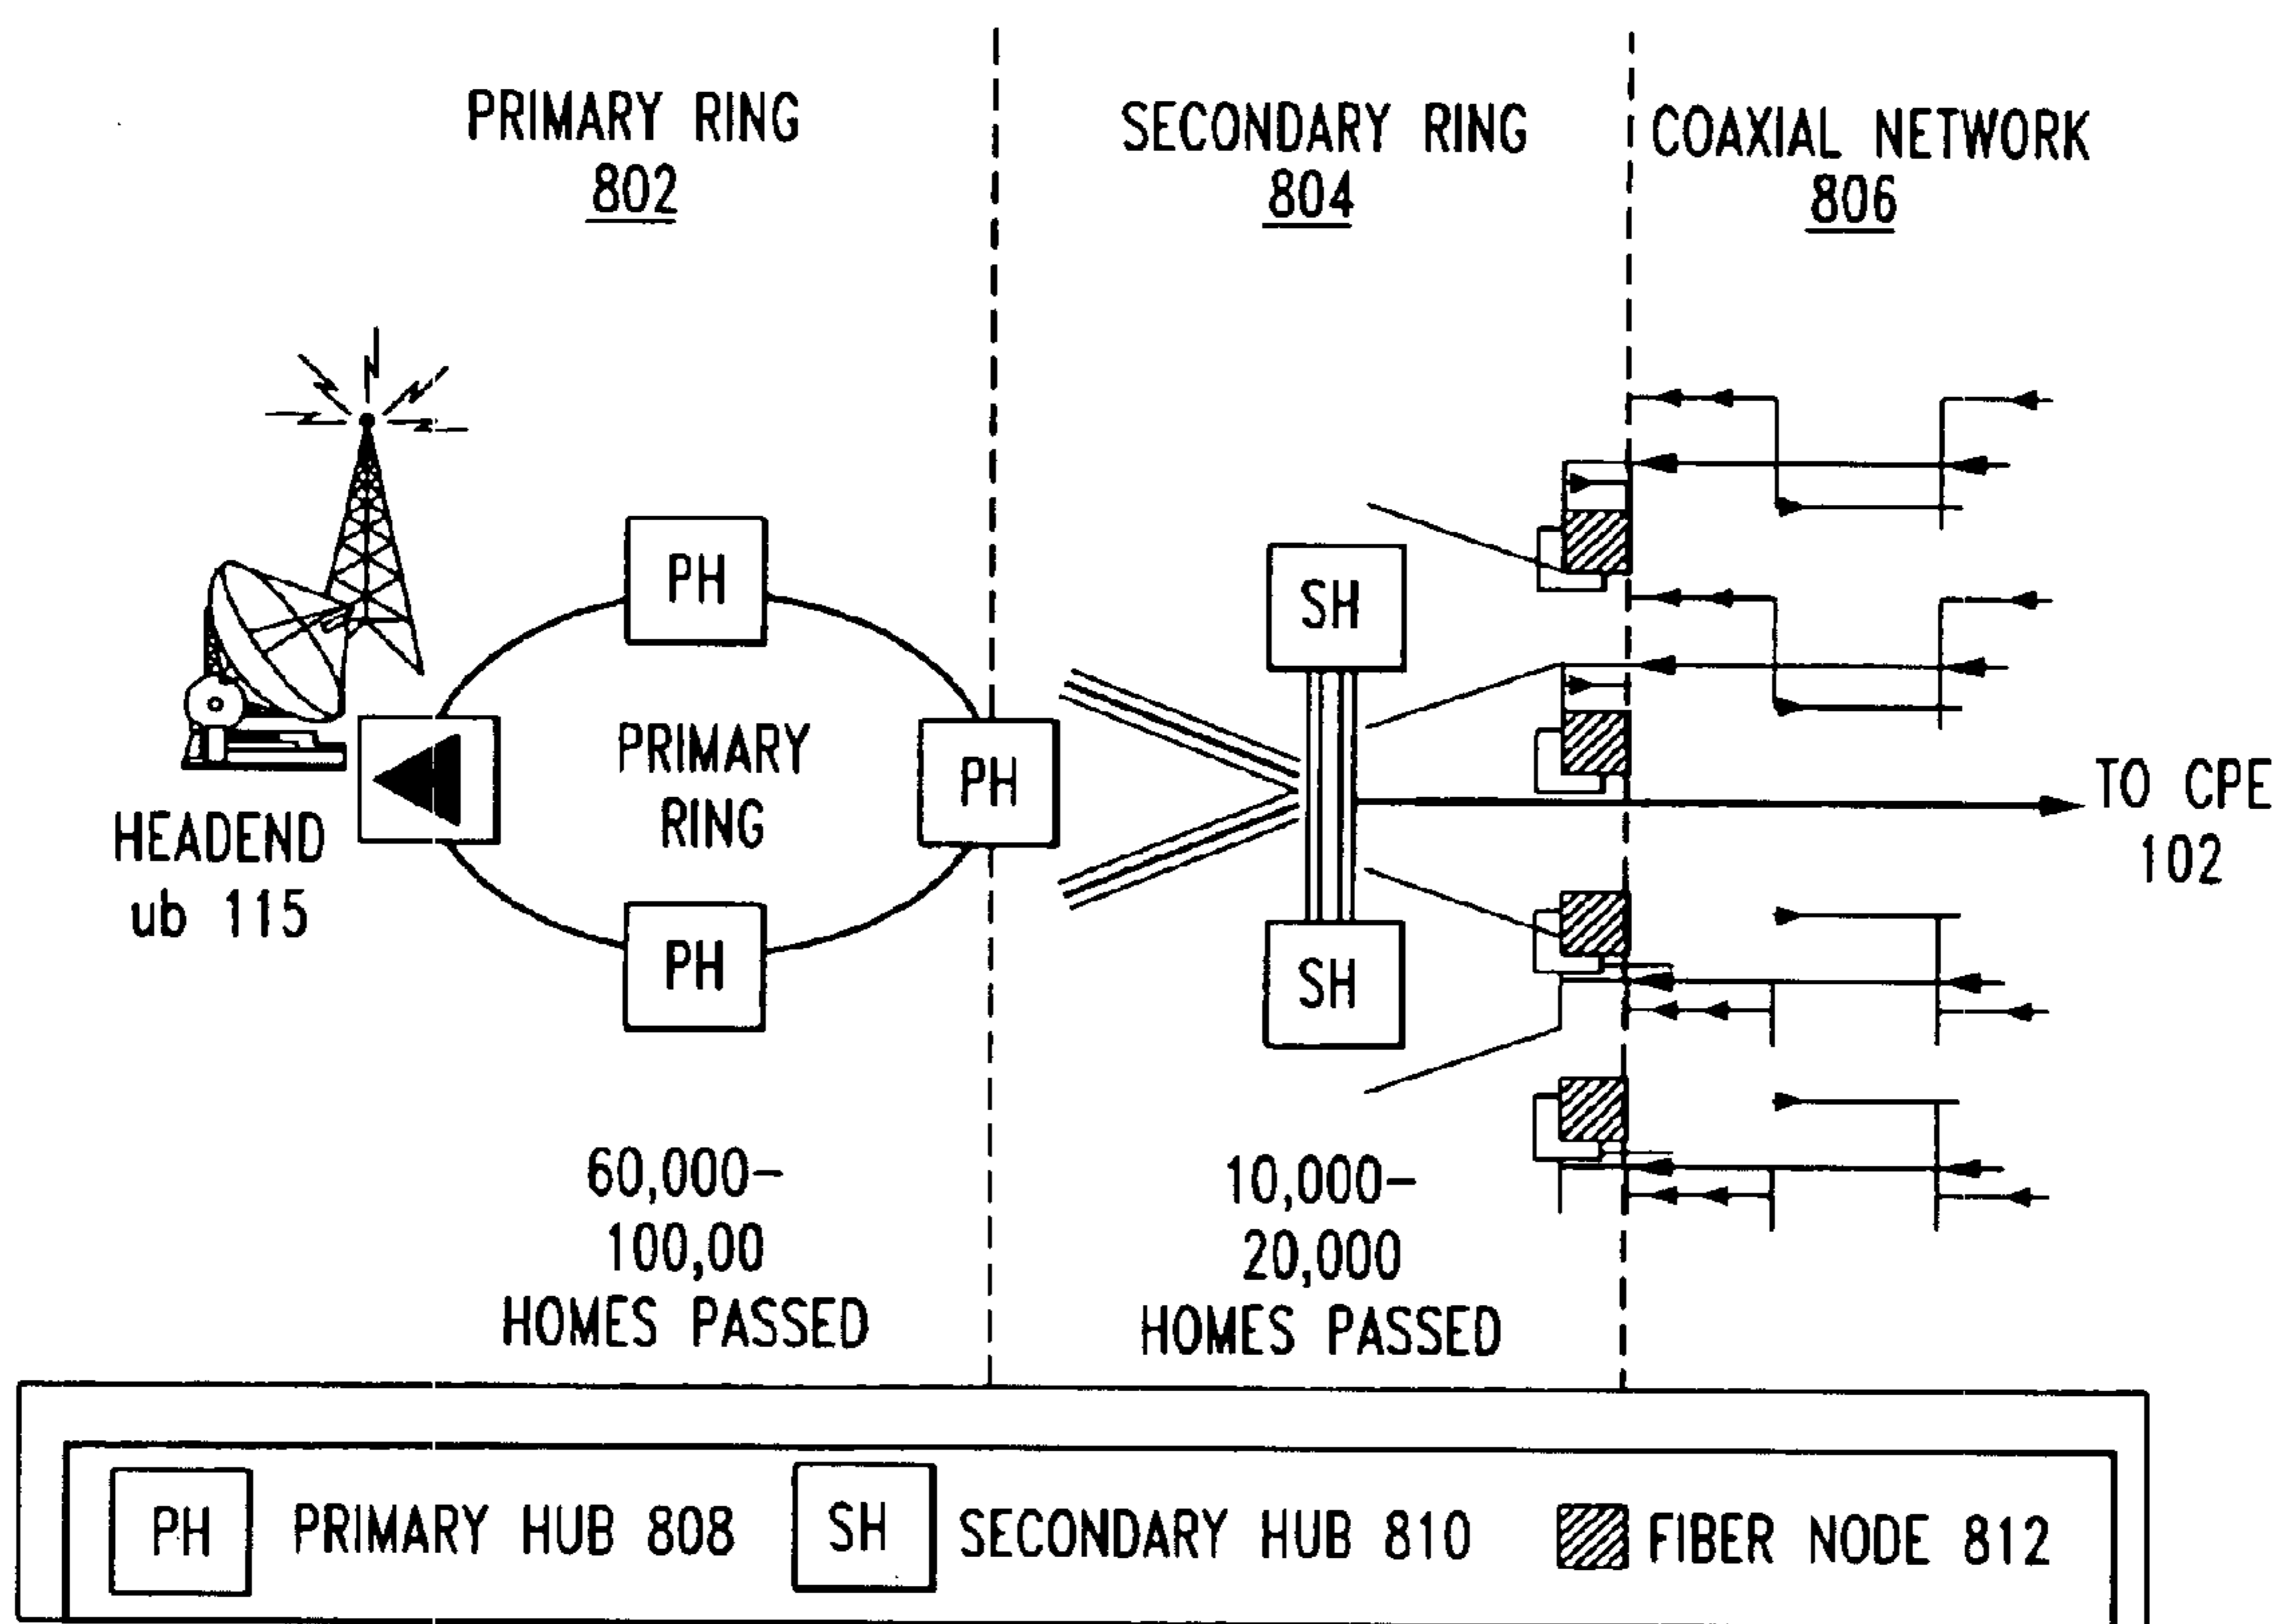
PRIMARY RING
802

SECONDARY RING
804

COAXIAL NETWORK
806

PH

PH

PRIMARY RING

PH

HEADEND
ub 115

PH

SH

SH

TO CPE
102

60,000–
100,00
HOMES PASSED

10,000–
20,000
HOMES PASSED

| PH | PRIMARY HUB 808 | SH | SECONDARY HUB 810 | FIBER NODE 812 |
|---|---|---|---|---|